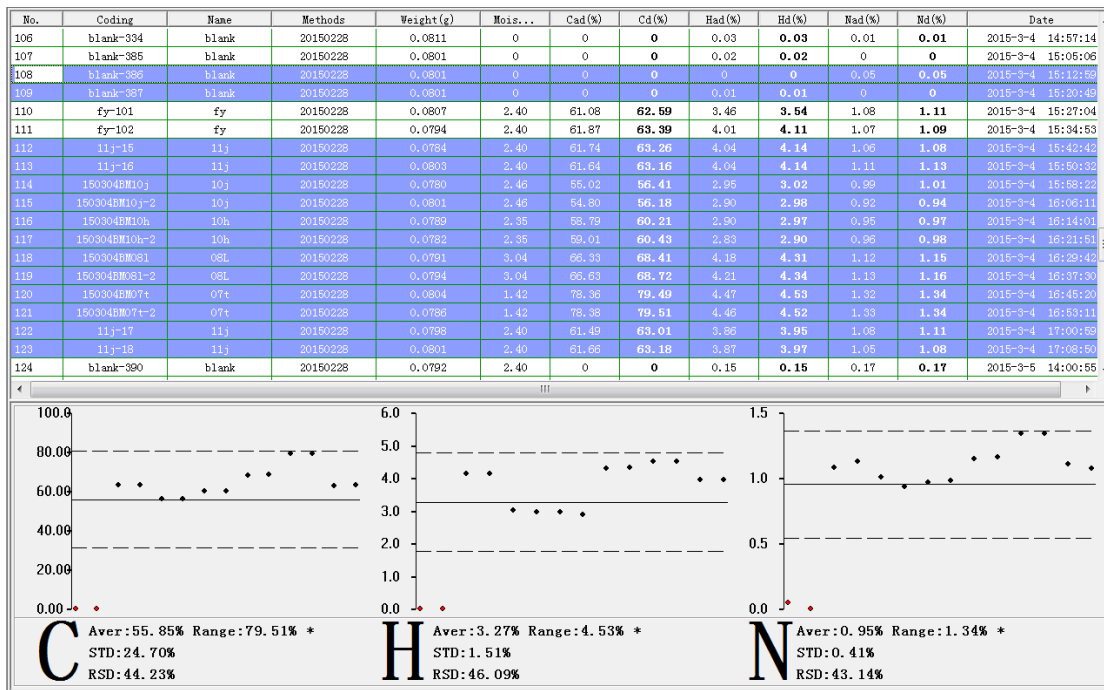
| No. | Coding | Name | Methods | Weight(g) | Mois... | Cad(%) | Cd(%) | Had(%) | Hd(%) | Nad(%) | Nd(%) | Date |
|---|---|---|---|---|---|---|---|---|---|---|---|---|
| 106 | blank-334 | blank | 20150228 | 0.0811 | 0 | 0 | 0 | 0.03 | 0.03 | 0.01 | 0.01 | 2015-3-4 14:57:14 |
| 107 | blank-385 | blank | 20150228 | 0.0801 | 0 | 0 | 0 | 0.02 | 0.02 | 0 | 0 | 2015-3-4 15:05:06 |
| 108 | blank-386 | blank | 20150228 | 0.0801 | 0 | 0 | 0 | 0 | 0 | 0.05 | 0.05 | 2015-3-4 15:12:59 |
| 109 | blank-387 | blank | 20150228 | 0.0801 | 0 | 0 | 0 | 0.01 | 0.01 | 0 | 0 | 2015-3-4 15:20:49 |
| 110 | fy-101 | fy | 20150228 | 0.0807 | 2.40 | 61.08 | 62.59 | 3.46 | 3.54 | 1.08 | 1.11 | 2015-3-4 15:27:04 |
| 111 | fy-102 | fy | 20150228 | 0.0794 | 2.40 | 61.87 | 63.39 | 4.01 | 4.11 | 1.07 | 1.09 | 2015-3-4 15:34:53 |
| 112 | 11j-15 | 11j | 20150228 | 0.0784 | 2.40 | 61.74 | 63.26 | 4.04 | 4.14 | 1.06 | 1.08 | 2015-3-4 15:42:42 |
| 113 | 11j-16 | 11j | 20150228 | 0.0803 | 2.40 | 61.64 | 63.16 | 4.04 | 4.14 | 1.11 | 1.13 | 2015-3-4 15:50:32 |
| 114 | 150304BM10j | 10j | 20150228 | 0.0780 | 2.46 | 55.02 | 56.41 | 2.95 | 3.02 | 0.99 | 1.01 | 2015-3-4 15:58:22 |
| 115 | 150304BM10j-2 | 10j | 20150228 | 0.0801 | 2.46 | 54.80 | 56.18 | 2.90 | 2.98 | 0.92 | 0.94 | 2015-3-4 16:06:11 |
| 116 | 150304BM10h | 10h | 20150228 | 0.0789 | 2.35 | 58.79 | 60.21 | 2.90 | 2.97 | 0.95 | 0.97 | 2015-3-4 16:14:01 |
| 117 | 150304BM10h-2 | 10h | 20150228 | 0.0782 | 2.35 | 59.01 | 60.43 | 2.83 | 2.90 | 0.96 | 0.98 | 2015-3-4 16:21:51 |
| 118 | 150304BM08L | 08L | 20150228 | 0.0791 | 3.04 | 66.33 | 68.41 | 4.18 | 4.31 | 1.12 | 1.15 | 2015-3-4 16:29:42 |
| 119 | 150304BM08L-2 | 08L | 20150228 | 0.0794 | 3.04 | 66.63 | 68.72 | 4.21 | 4.34 | 1.13 | 1.16 | 2015-3-4 16:37:30 |
| 120 | 150304BM07t | 07t | 20150228 | 0.0804 | 1.42 | 78.36 | 79.49 | 4.47 | 4.53 | 1.32 | 1.34 | 2015-3-4 16:45:20 |
| 121 | 150304BM07t-2 | 07t | 20150228 | 0.0786 | 1.42 | 78.38 | 79.51 | 4.46 | 4.52 | 1.33 | 1.34 | 2015-3-4 16:53:11 |
| 122 | 11j-17 | 11j | 20150228 | 0.0798 | 2.40 | 61.49 | 63.01 | 3.86 | 3.95 | 1.08 | 1.11 | 2015-3-4 17:00:59 |
| 123 | 11j-18 | 11j | 20150228 | 0.0801 | 2.40 | 61.66 | 63.18 | 3.87 | 3.97 | 1.05 | 1.08 | 2015-3-4 17:08:50 |
| 124 | blank-390 | blank | 20150228 | 0.0792 | 2.40 | 0 | 0 | 0.15 | 0.15 | 0.17 | 0.17 | 2015-3-5 14:00:55 |

100.0
80.00
60.00
40.00
20.00
0.00

6.0
5.0
4.0
3.0
2.0
1.0
0.0

1.5
1.0
0.5
0.0

C Aver:55.85% Range:79.51% *
STD:24.70%
RSD:44.23%

H Aver:3.27% Range:4.53% *
STD:1.51%
RSD:46.09%

N Aver:0.95% Range:1.34% *
STD:0.41%
RSD:43.14%